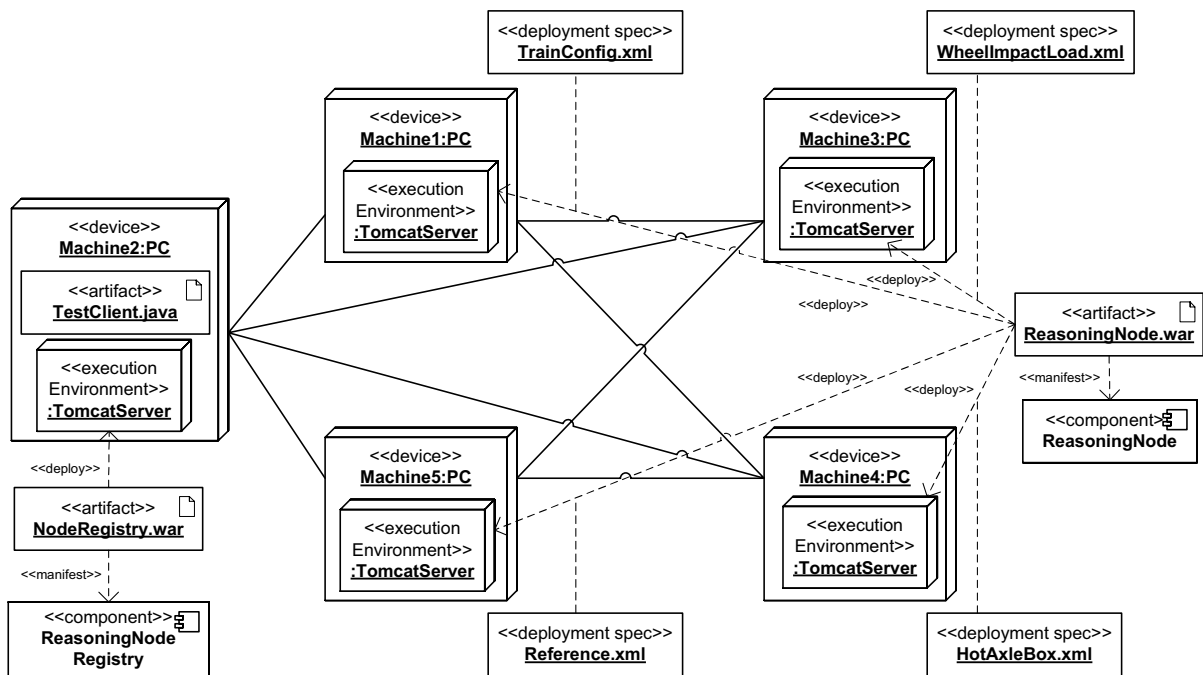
<<deployment spec>>
TrainConfig.xml

<<deployment spec>>
WheelImpactLoad.xml

<<device>>
Machine1:PC

<<execution Environment>>
:TomcatServer

<<device>>
Machine3:PC

<<execution Environment>>
:TomcatServer

<<device>>
Machine2:PC

<<artifact>>
TestClient.java

<<execution Environment>>
:TomcatServer

<<deploy>>

<<deploy>>

<<artifact>>
ReasoningNode.war

<<manifest>>

<<component>>
ReasoningNode

<<deploy>>

<<deploy>>

<<deploy>>

<<artifact>>
NodeRegistry.war

<<manifest>>

<<component>>
ReasoningNode Registry

<<device>>
Machine5:PC

<<execution Environment>>
:TomcatServer

<<device>>
Machine4:PC

<<execution Environment>>
:TomcatServer

<<deployment spec>>
Reference.xml

<<deployment spec>>
HotAxleBox.xml